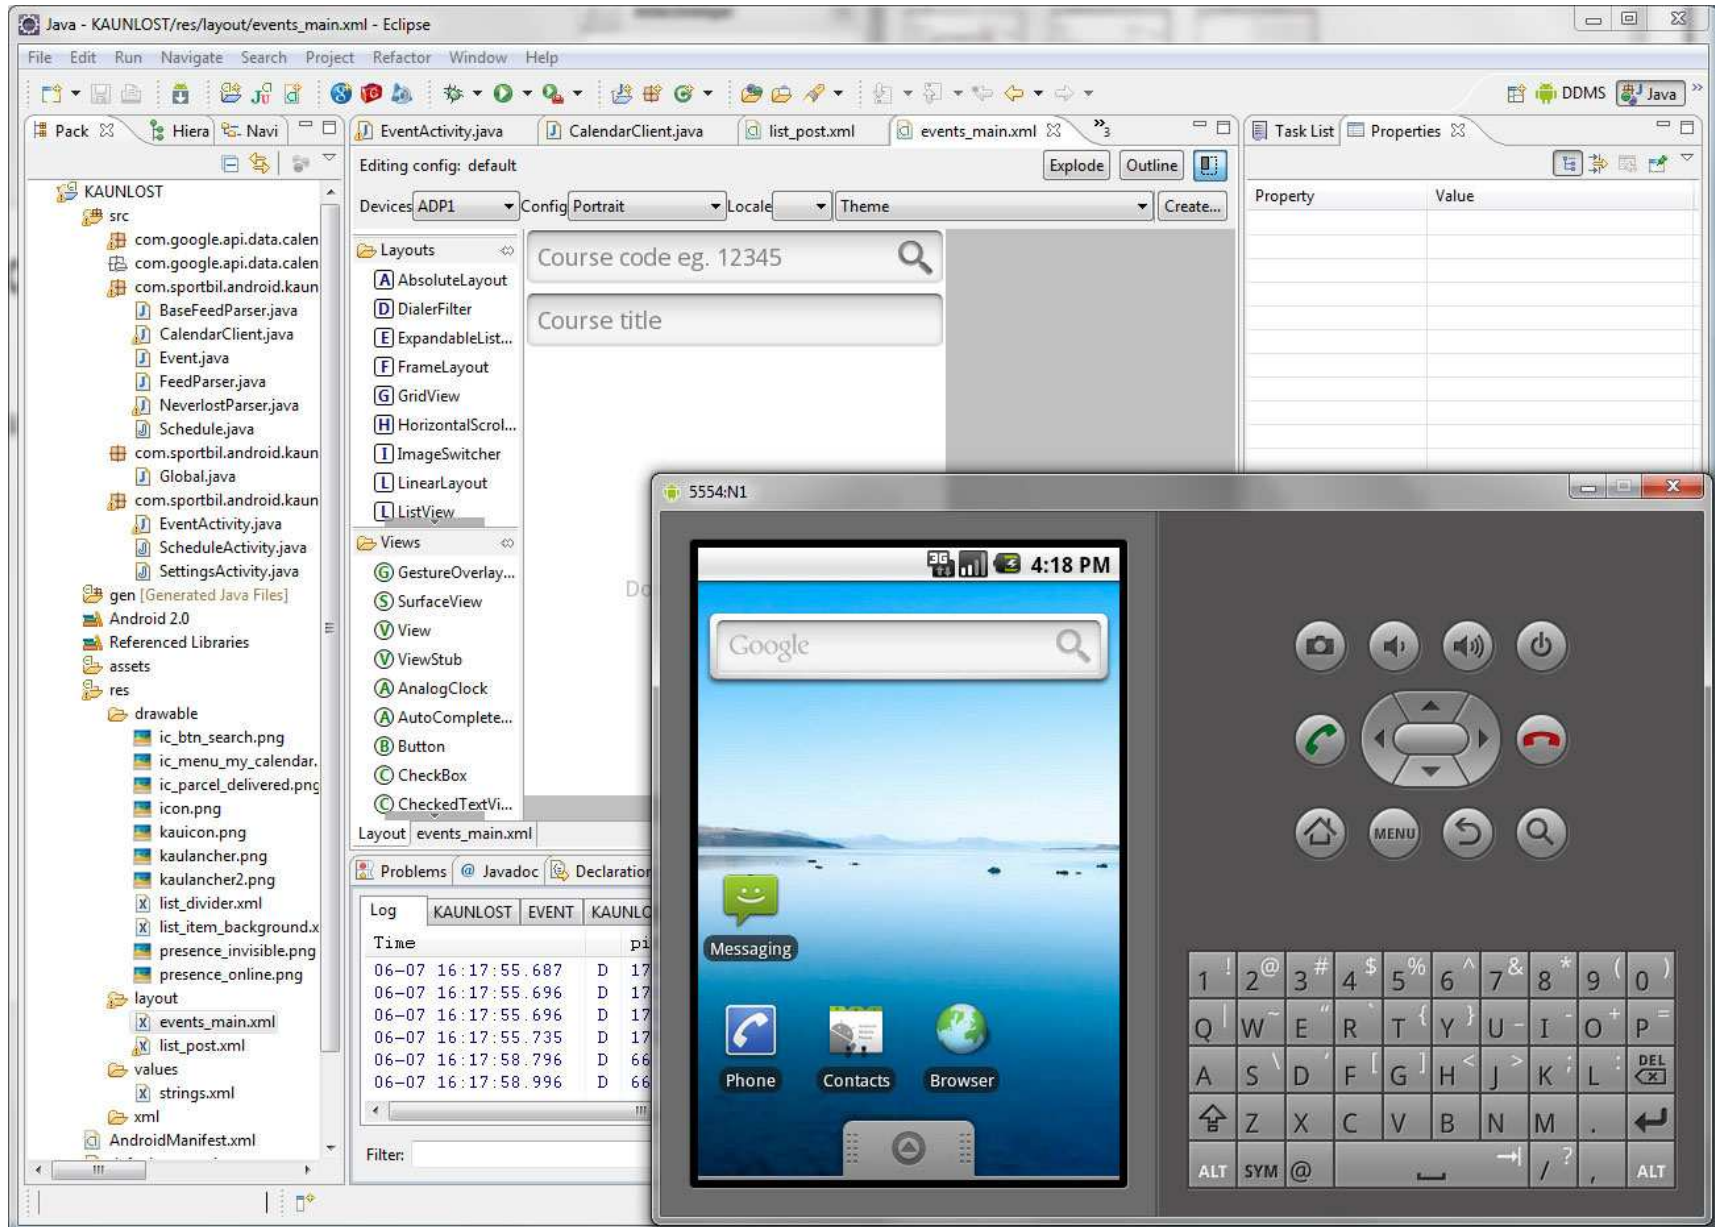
Java - KAUNLOST/res/layout/events_main.xml - Eclipse

File Edit Run Navigate Search Project Refactor Window Help

DDMS Java

Pack Hiera Navi

KAUNLOST
src
com.google.api.data.calen
com.google.api.data.calen
com.sportbil.android.kaun
BaseFeedParser.java
CalendarClient.java
Event.java
FeedParser.java
NeverlostParser.java
Schedule.java
com.sportbil.android.kaun
Global.java
com.sportbil.android.kaun
EventActivity.java
ScheduleActivity.java
SettingsActivity.java
gen [Generated Java Files]
Android 2.0
Referenced Libraries
assets
res
drawable
ic_btn_search.png
ic_menu_my_calendar.
ic_parcel_delivered.png
icon.png
kauicon.png
kaulancher.png
kaulancher2.png
list_divider.xml
list_item_background.x
presence_invisible.png
presence_online.png
layout
events_main.xml
list_post.xml
values
strings.xml
xml
AndroidManifest.xml

EventActivity.java CalendarClient.java list_post.xml events_main.xml »3

Editing config: default
Explode Outline
Devices ADP1 Config Portrait Locale Theme Create...

Layouts
AbsoluteLayout
DialerFilter
ExpandableList...
FrameLayout
GridView
HorizontalScrol...
ImageSwitcher
LinearLayout
ListView
Views
GestureOverlay...
SurfaceView
View
ViewStub
AnalogClock
AutoComplete...
Button
CheckBox
CheckedTextVi...

Course code eg. 12345
Course title
Do

Layout events_main.xml

Problems Javadoc Declaration
Log KAUNLOST EVENT KAUNLO

| Time | | pi |
|---|---|---|
| 06-07 16:17:55.687 | D | 17 |
| 06-07 16:17:55.696 | D | 17 |
| 06-07 16:17:55.696 | D | 17 |
| 06-07 16:17:55.735 | D | 17 |
| 06-07 16:17:58.796 | D | 66 |
| 06-07 16:17:58.996 | D | 66 |

Filter:

Task List Properties
Property Value

5554:N1
4:18 PM
Google
Messaging
Phone Contacts Browser
MENU
1 ! 2 @ 3 # 4 $ 5 % 6 ^ 7 & 8 * 9 ( 0 )
Q W " E R T { Y } U - I O + P =
A S \ D F [ G ] H < J > K ; L DEL
Z X C V B N M .
ALT SYM @ / ? , ALT